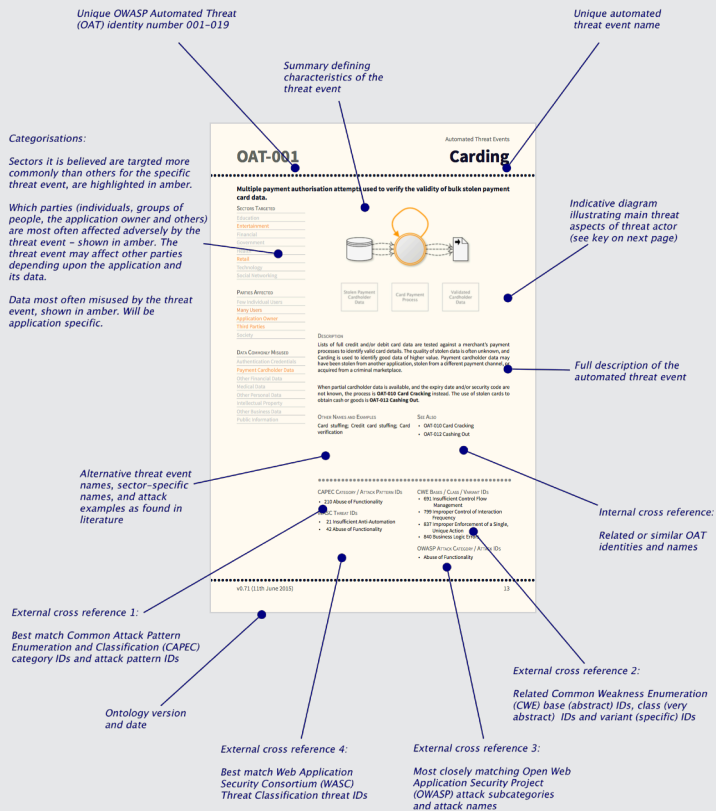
Unique OWASP Automated Threat (OAT) identity number 001–019

Unique automated threat event name

Summary defining characteristics of the threat event

Categorisations:

Sectors it is believed are targted more commonly than others for the specific threat event, are highlighted in amber.

Which parties (individuals, groups of people, the application owner and others) are most often affected adversely by the threat event – shown in amber. The threat event may affect other parties depending upon the application and its data.

Data most often misused by the threat event, shown in amber. Will be application specific.

Indicative diagram illustrating main threat aspects of threat actor (see key on next page)

Full description of the automated threat event

Alternative threat event names, sector-specific names, and attack examples as found in literature

Internal cross reference:

Related or similar OAT identities and names

External cross reference 1:

Best match Common Attack Pattern Enumeration and Classification (CAPEC) category IDs and attack pattern IDs

External cross reference 2:

Related Common Weakness Enumeration (CWE) base (abstract) IDs, class (very abstract) IDs and variant (specific) IDs

Ontology version and date

External cross reference 4:

Best match Web Application Security Consortium (WASC) Threat Classification threat IDs

External cross reference 3:

Most closely matching Open Web Application Security Project (OWASP) attack subcategories and attack names

Automated Threat Events

OAT-001

Carding

Multiple payment authorisation attempts used to verify the validity of bulk stolen payment card data.

Sectors Targeted
Education
Entertainment
Financial
Government
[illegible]
Retail
Technology
Social Networking

Parties Affected
Few Individual Users
Many Users
Application Owner
Third Parties
Society

Data Commonly Misused
Authentication Credentials
Payment Cardholder Data
Other Financial Data
Medical Data
Other Personal Data
Intellectual Property
Other Business Data
Public Information

Stolen Payment Cardholder Data

Card Payment Process

Validated Cardholder Data

Description
Lists of full credit and/or debit card data are tested against a merchant's payment processes to identify valid card details. The quality of stolen data is often unknown, and Carding is used to identify good data of higher value. Payment cardholder data may have been stolen from another application, stolen from a different payment channel, or acquired from a criminal marketplace.

When partial cardholder data is available, and the expiry date and/or security code are not known, the process is OAT-010 Card Cracking instead. The use of stolen cards to obtain cash or goods is OAT-012 Cashing Out.

Other Names and Examples
Card stuffing; Credit card stuffing; Card verification

See Also
• OAT-010 Card Cracking
• OAT-012 Cashing Out

CAPEC Category / Attack Pattern IDs
• 210 Abuse of Functionality

WASC Threat IDs
• 21 Insufficient Anti-Automation
• 42 Abuse of Functionality

CWE Base / Class / Variant IDs
• 691 Insufficient Control Flow Management
• 799 Improper Control of Interaction Frequency
• 837 Improper Enforcement of a Single, Unique Action
• 840 Business Logic Errors

OWASP Attack Category / Attack IDs
• Abuse of Functionality

v0.71 (11th June 2015)

13